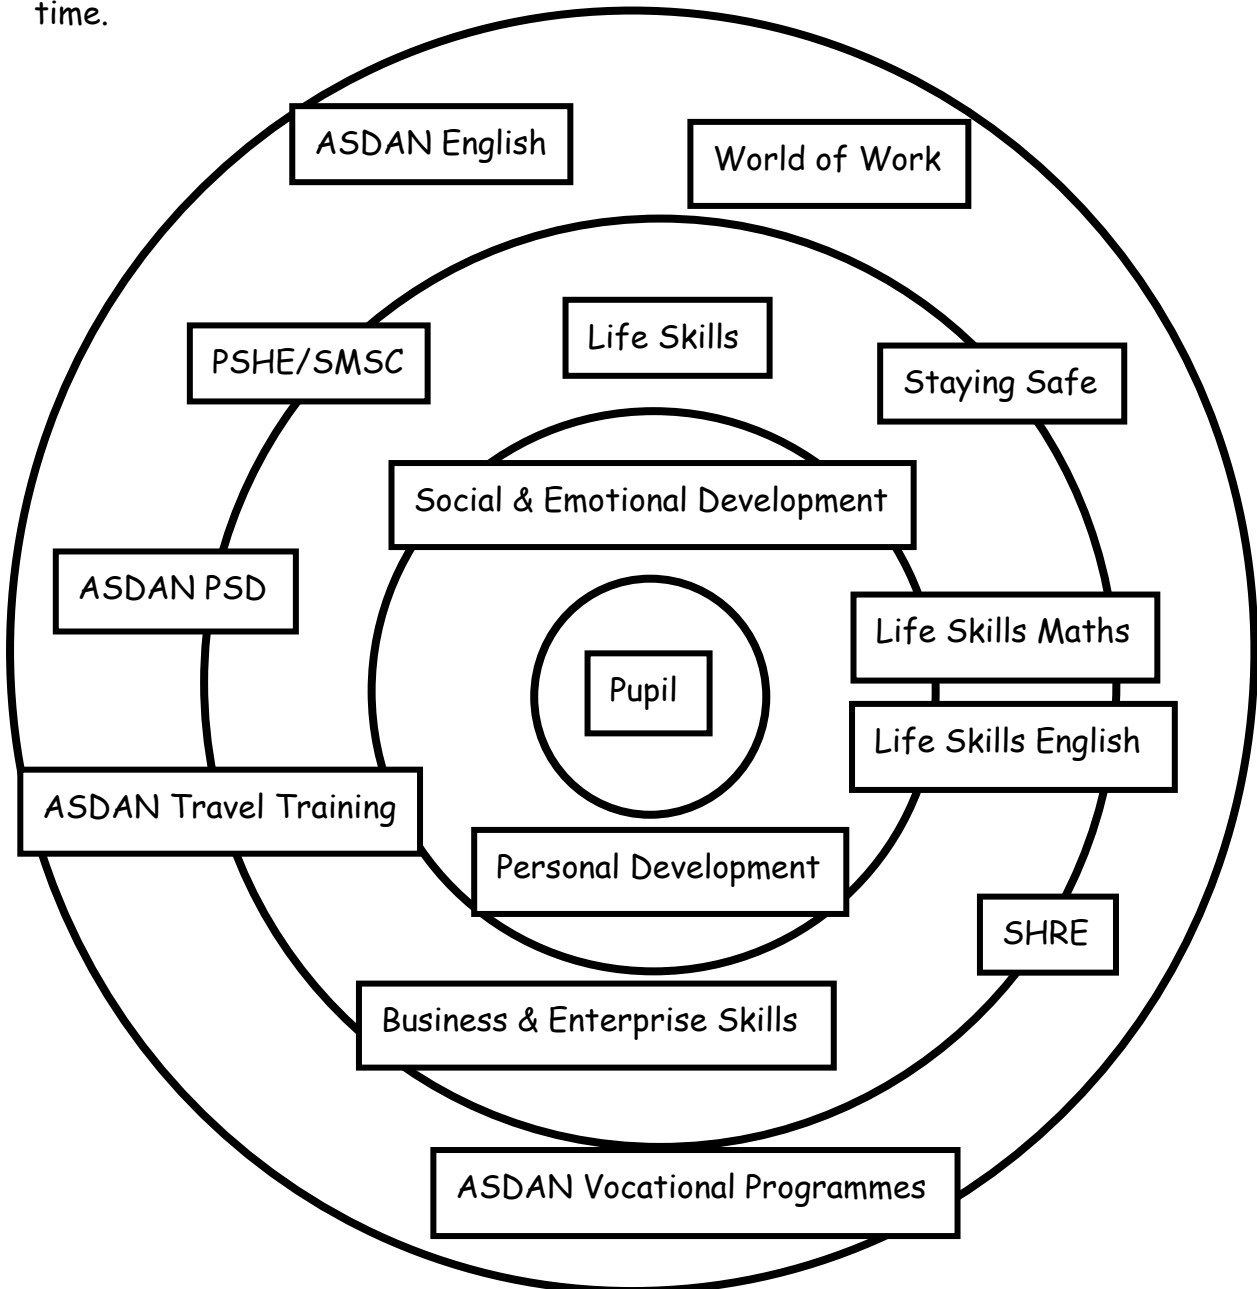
time.

ASDAN English

World of Work

PSHE/SMSC

Life Skills

Staying Safe

Social & Emotional Development

ASDAN PSD

Life Skills Maths

Pupil

Life Skills English

ASDAN Travel Training

Personal Development

SHRE

Business & Enterprise Skills

ASDAN Vocational Programmes